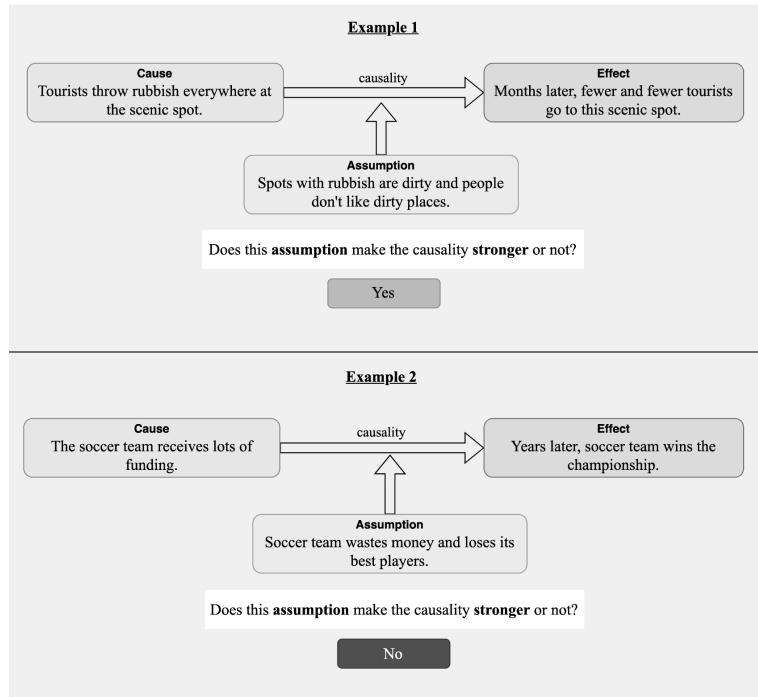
Example 1

Cause
Tourists throw rubbish everywhere at the scenic spot.

causality

Effect
Months later, fewer and fewer tourists go to this scenic spot.

Assumption
Spots with rubbish are dirty and people don't like dirty places.

Does this **assumption** make the causality **stronger** or not?

Yes

Example 2

Cause
The soccer team receives lots of funding.

causality

Effect
Years later, soccer team wins the championship.

Assumption
Soccer team wastes money and loses its best players.

Does this **assumption** make the causality **stronger** or not?

No